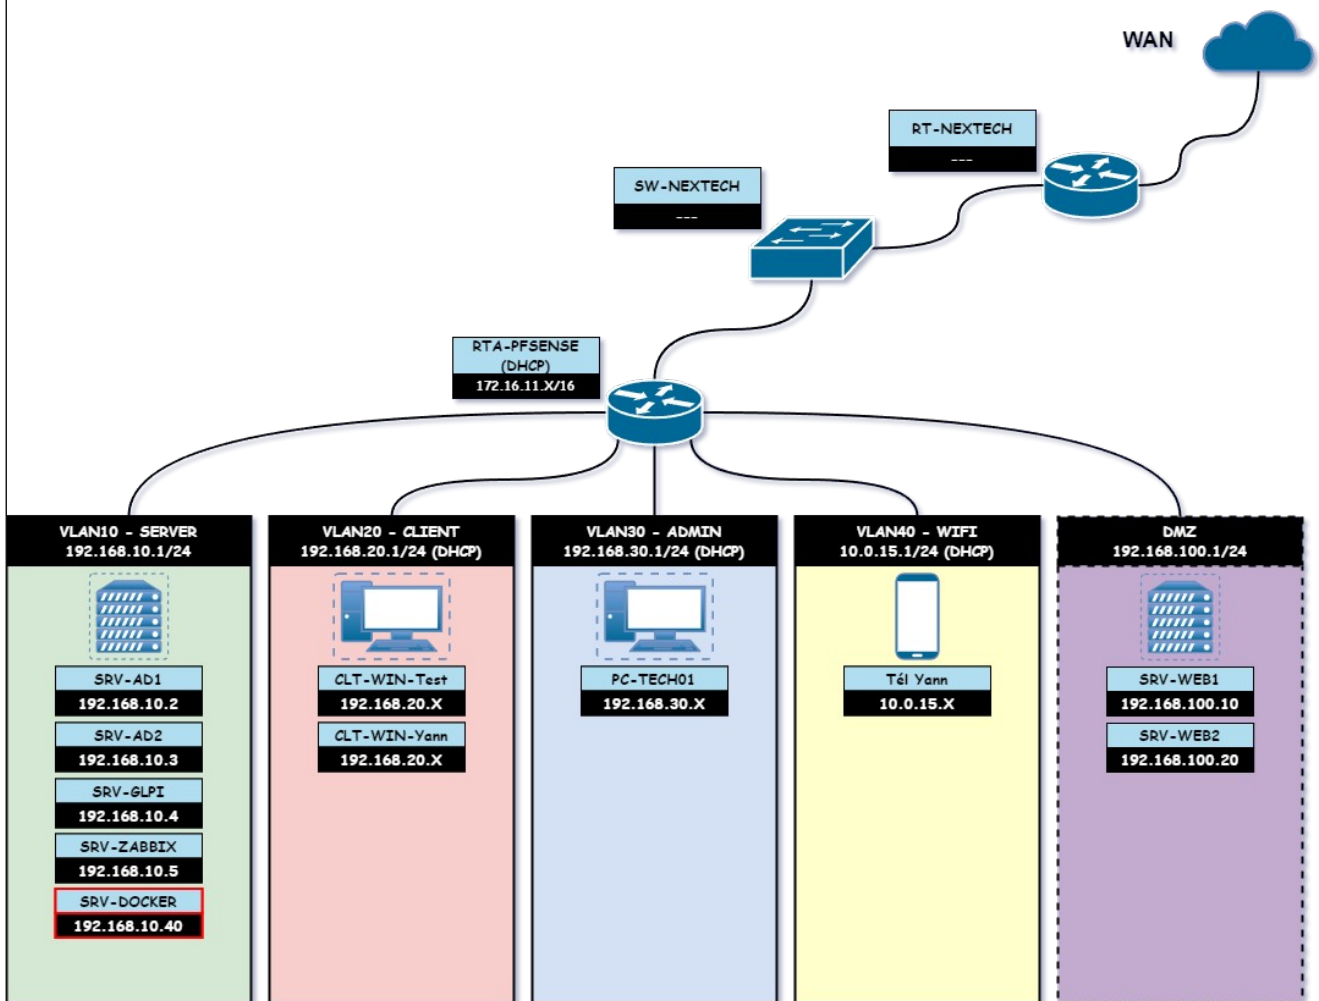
WAN

RT-NEXTECH
---

SW-NEXTECH
---

RTA-PFSENSE
(DHCP)
172.16.11.X/16

VLAN10 - SERVER
192.168.10.1/24

SRV-AD1
192.168.10.2

SRV-AD2
192.168.10.3

SRV-GLPI
192.168.10.4

SRV-ZABBIX
192.168.10.5

SRV-DOCKER
192.168.10.40

VLAN20 - CLIENT
192.168.20.1/24 (DHCP)

CLT-WIN-Test
192.168.20.X

CLT-WIN-Yann
192.168.20.X

VLAN30 - ADMIN
192.168.30.1/24 (DHCP)

PC-TECH01
192.168.30.X

VLAN40 - WIFI
10.0.15.1/24 (DHCP)

Tél Yann
10.0.15.X

DMZ
192.168.100.1/24

SRV-WEB1
192.168.100.10

SRV-WEB2
192.168.100.20